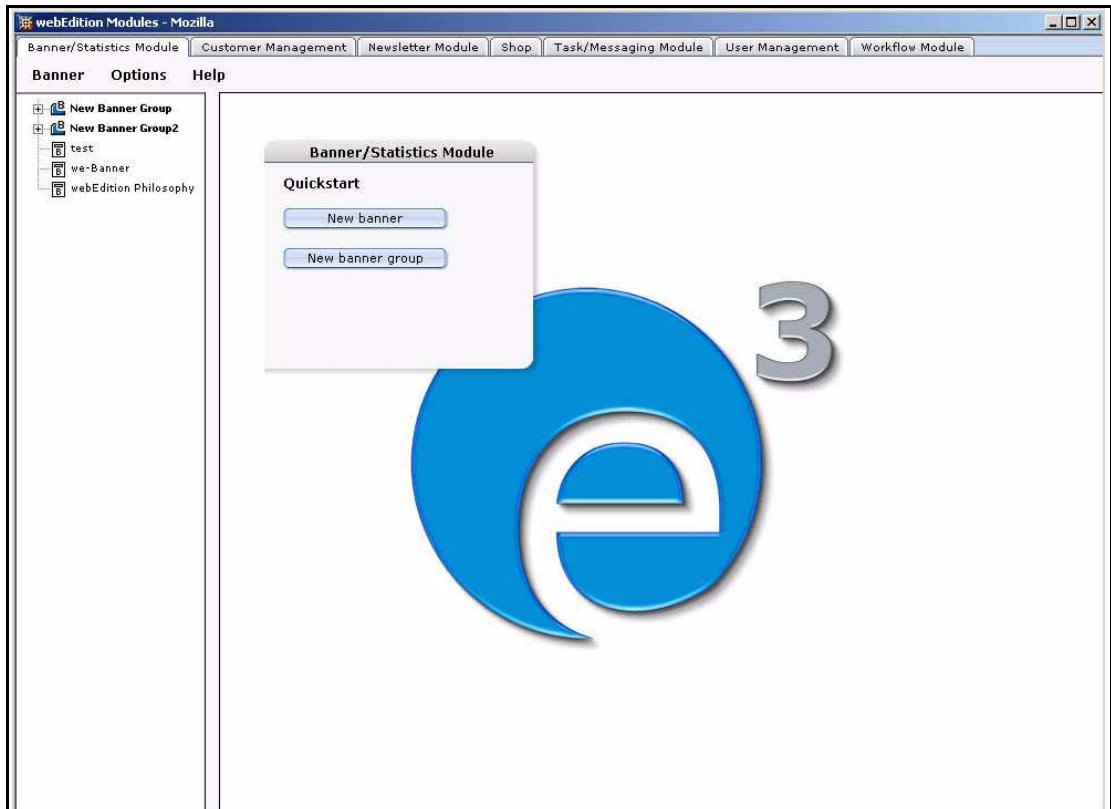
webEdition Modules - Mozilla

Banner/Statistics Module | Customer Management | Newsletter Module | Shop | Task/Messaging Module | User Management | Workflow Module

Banner Options Help

New Banner Group
New Banner Group2
test
we-Banner
webEdition Philosophy

Banner/Statistics Module

Quickstart

New banner

New banner group

3